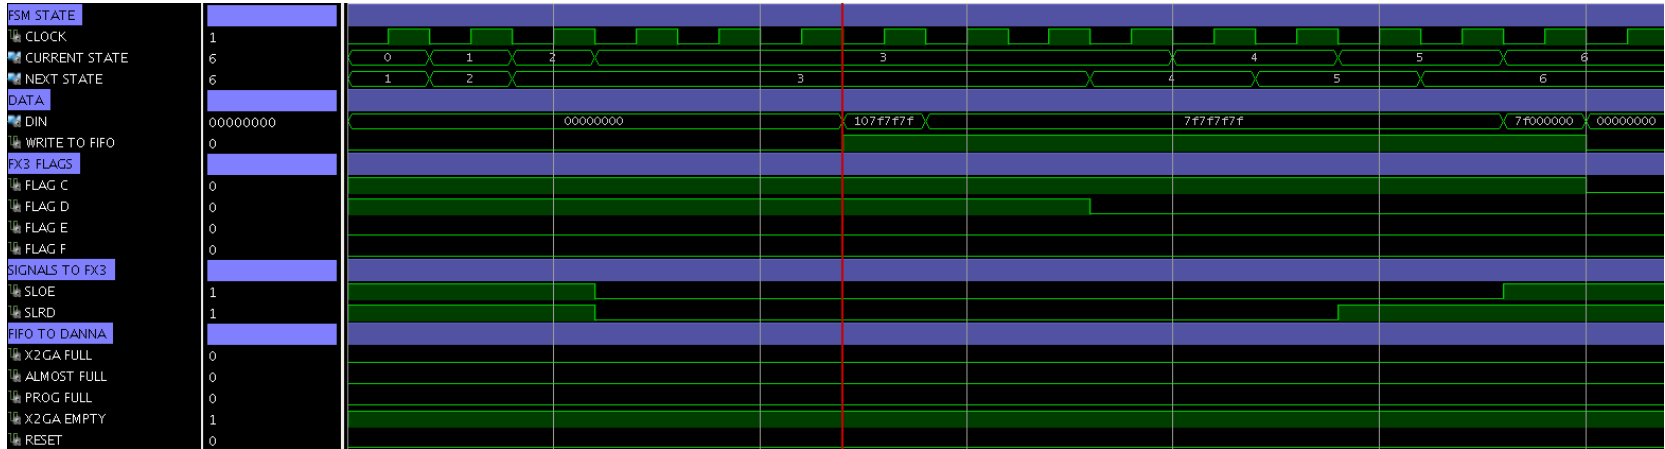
FSM STATE
CLOCK 1
CURRENT STATE 6
NEXT STATE 6
DATA
DIN 00000000
WRITE TO FIFO 0
FX3 FLAGS
FLAG C 0
FLAG D 0
FLAG E 0
FLAG F 0
SIGNALS TO FX3
SLOE 1
SLRD 1
FIFO TO DANNA
X2GA FULL 0
ALMOST FULL 0
PROG FULL 0
X2GA EMPTY 1
RESET 0

0 1 2 3 4 5 6
1 2 3 4 5 6
00000000 107f7f7f 7f7f7f7f 7f000000 00000000